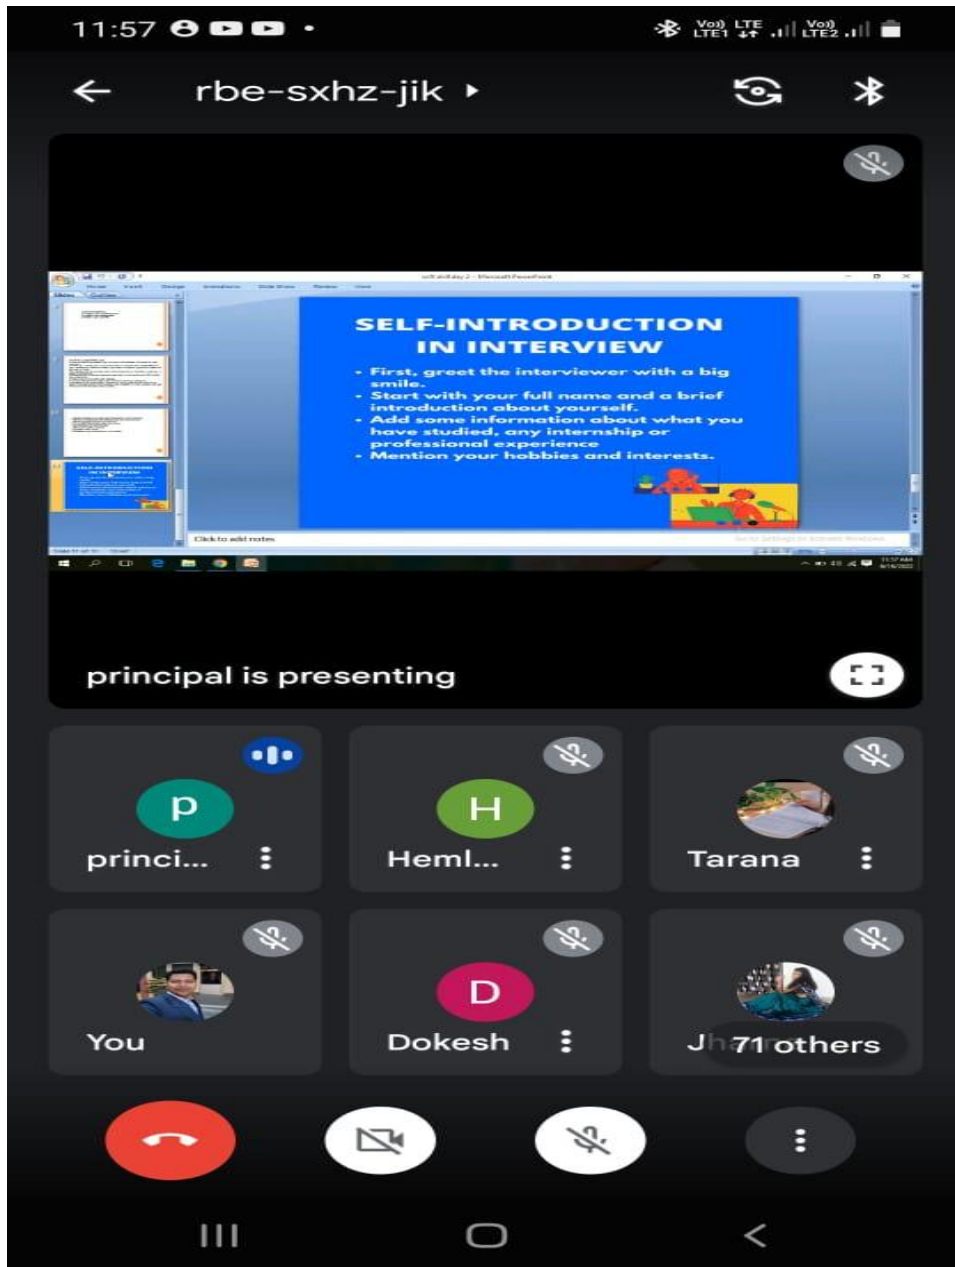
11:57

Vo) LTE1 LTE Vo) LTE2

rbe-sxhz-jik

SELF-INTRODUCTION IN INTERVIEW

• First, greet the interviewer with a big smile.
• Start with your full name and a brief introduction about yourself.
• Add some information about what you have studied, any internship or professional experience
• Mention your hobbies and interests.

Click to add notes

principal is presenting

p
princi...

H
Heml...

Tarana

You

D
Dokesh

Jh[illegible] 71 others